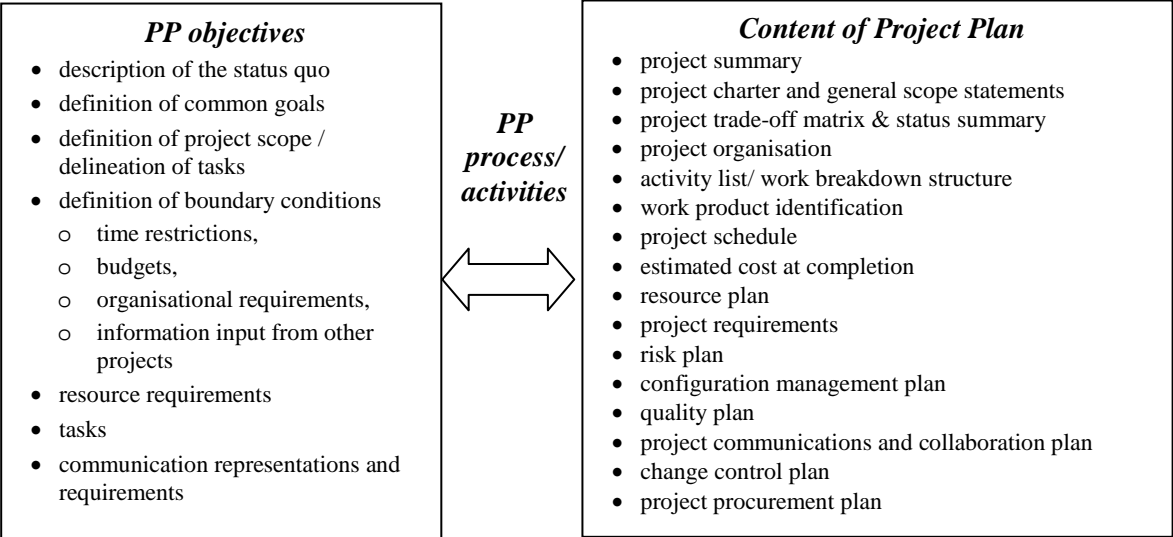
*PP objectives*

- description of the status quo
- definition of common goals
- definition of project scope / delineation of tasks
- definition of boundary conditions
  - o time restrictions,
  - o budgets,
  - o organisational requirements,
  - o information input from other projects
- resource requirements
- tasks
- communication representations and requirements

*PP process/ activities*

*Content of Project Plan*

- project summary
- project charter and general scope statements
- project trade-off matrix & status summary
- project organisation
- activity list/ work breakdown structure
- work product identification
- project schedule
- estimated cost at completion
- resource plan
- project requirements
- risk plan
- configuration management plan
- quality plan
- project communications and collaboration plan
- change control plan
- project procurement plan